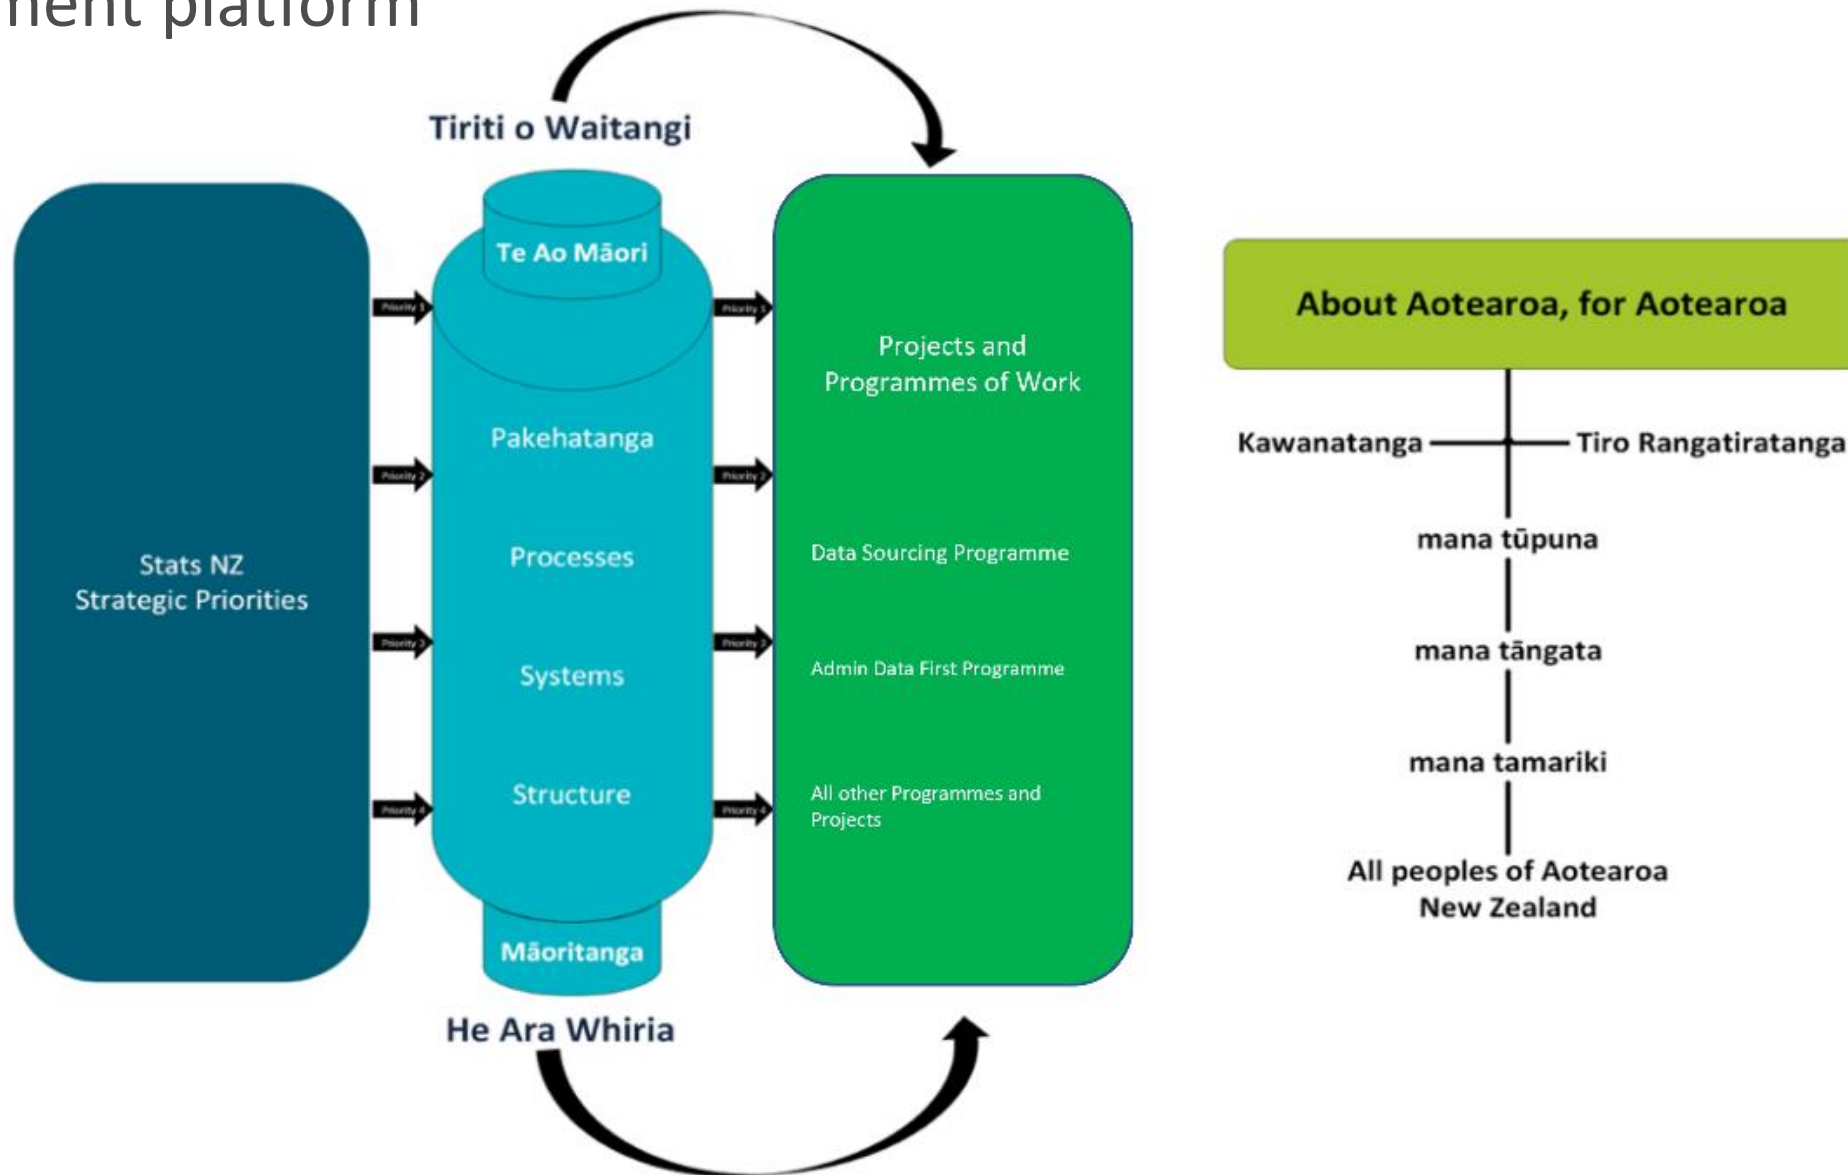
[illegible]nent platform

Tiriti o Waitangi

Stats NZ
Strategic Priorities

Priority 1
Priority 2
Priority 3
Priority 4

Te Ao Māori

Pakehatanga

Processes

Systems

Structure

Māoritanga

Priority 1
Priority 2
Priority 3
Priority 4

Projects and
Programmes of Work

Data Sourcing Programme

Admin Data First Programme

All other Programmes and Projects

He Ara Whiria

About Aotearoa, for Aotearoa

Kawanatanga

Tiro Rangatiratanga

mana tūpuna

mana tāngata

mana tamariki

All peoples of Aotearoa
New Zealand